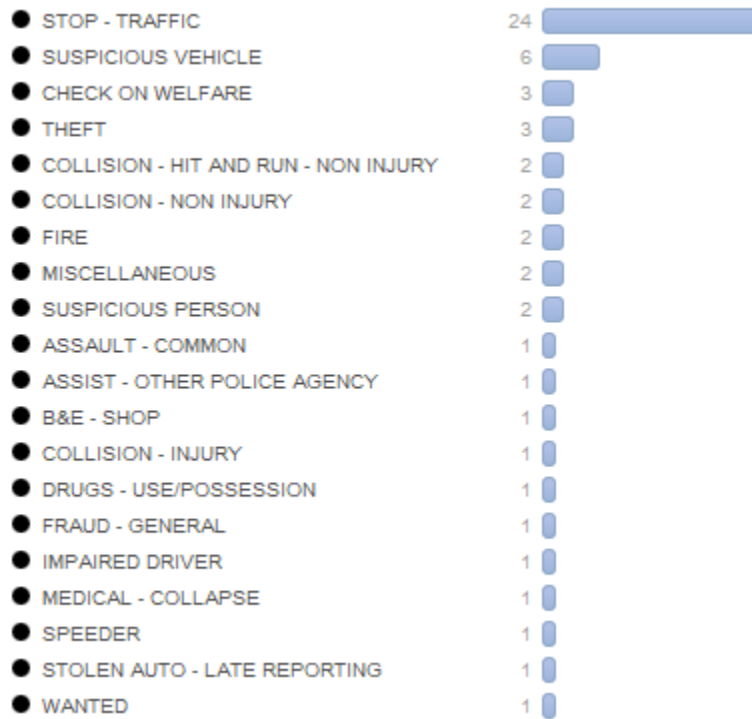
STOP - TRAFFIC 24
SUSPICIOUS VEHICLE 6
CHECK ON WELFARE 3
THEFT 3
COLLISION - HIT AND RUN - NON INJURY 2
COLLISION - NON INJURY 2
FIRE 2
MISCELLANEOUS 2
SUSPICIOUS PERSON 2
ASSAULT - COMMON 1
ASSIST - OTHER POLICE AGENCY 1
B&E - SHOP 1
COLLISION - INJURY 1
DRUGS - USE/POSSESSION 1
FRAUD - GENERAL 1
IMPAIRED DRIVER 1
MEDICAL - COLLAPSE 1
SPEEDER 1
STOLEN AUTO - LATE REPORTING 1
WANTED 1